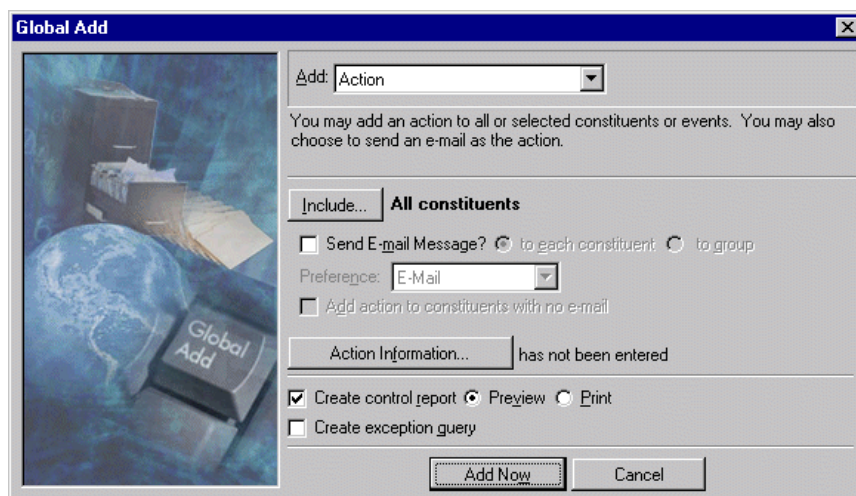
Global Add

Global Add

Add: Action

You may add an action to all or selected constituents or events. You may also choose to send an e-mail as the action.

Include... All constituents

Send E-mail Message? to each constituent to group

Preference: E-Mail

Add action to constituents with no e-mail

Action Information... has not been entered

Create control report Preview Print

Create exception query

Add Now Cancel